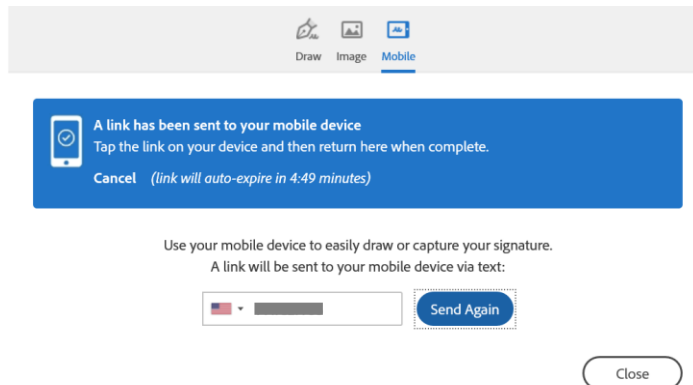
Draw Image Mobile

A link has been sent to your mobile device
Tap the link on your device and then return here when complete.

Cancel (link will auto-expire in 4:49 minutes)

Use your mobile device to easily draw or capture your signature.
A link will be sent to your mobile device via text:

Send Again

Close